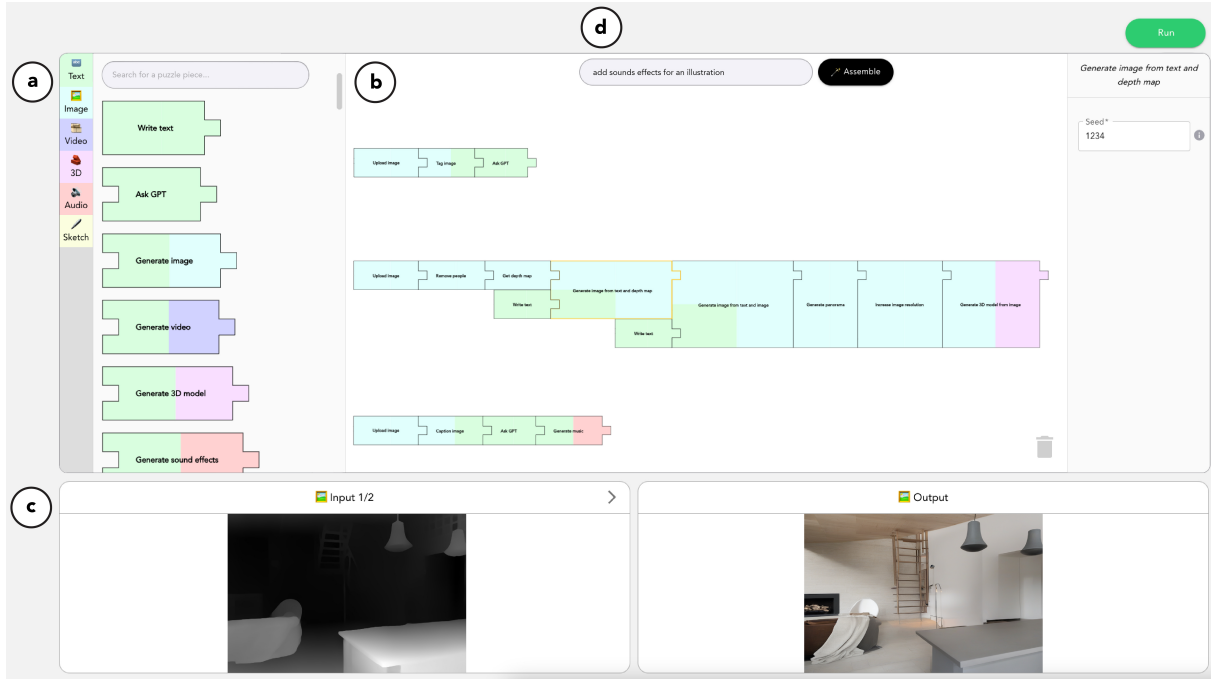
d

Run

a

Text
Image
Video
3D
Audio
Sketch

Search for a puzzle piece...

Write text

Ask GPT

Generate image

Generate video

Generate 3D model

Generate sound effects

b

add sounds effects for an illustration

Assemble

Upload image
Tag image
Ask GPT

Upload image
Remove people
Get depth map
Write text
Generate image from text and depth map
Write text
Generate image from text and image
Generate panorama
Increase image resolution
Generate 3D model from image

Upload image
Caption image
Ask GPT
Generate music

Generate image from text and depth map

Seed*
1234

c

Input 1/2

Output